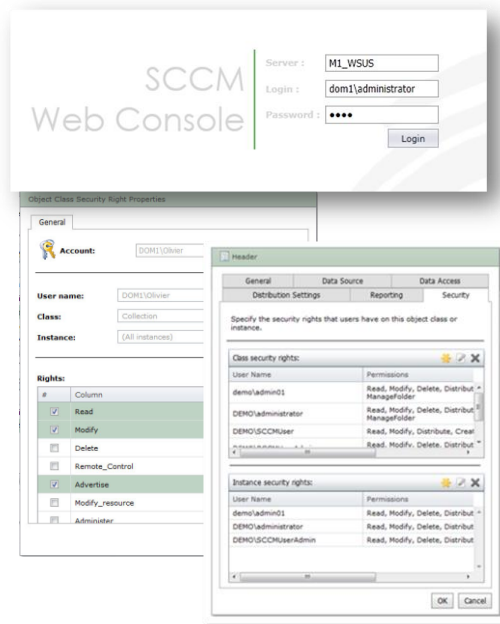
SCCM Web Console

Server : M1_WSUS
Login : dom1\administrator
Password : ●●●●
Login

Object Class Security Right Properties

General

Account: DOM1\Olivier

User name: DOM1\Olivier
Class: Collection
Instance: (All instances)

Rights:

| # | Column |
|---|---|
| ☑ | Read |
| ☑ | Modify |
| ☐ | Delete |
| ☐ | Remote_Control |
| ☑ | Advertise |
| ☐ | Modify_resource |
| ☐ | Administer |

Header

General | Data Source | Data Access
Distribution Settings | Reporting | Security

Specify the security rights that users have on this object class or instance.

Class security rights:

| User Name | Permissions |
|---|---|
| demo\admin01 | Read, Modify, Delete, Distribut ManageFolder |
| DEMO\administrator | Read, Modify, Delete, Distribut ManageFolder |
| DEMO\SCCMUser | Read, Modify, Distribute, Creat |
| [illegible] | Read, Modify, Delete, Distribut |

Instance security rights:

| User Name | Permissions |
|---|---|
| demo\admin01 | Read, Modify, Delete, Distribut |
| DEMO\administrator | Read, Modify, Delete, Distribut |
| DEMO\SCCMUserAdmin | Read, Modify, Delete, Distribut |

OK Cancel